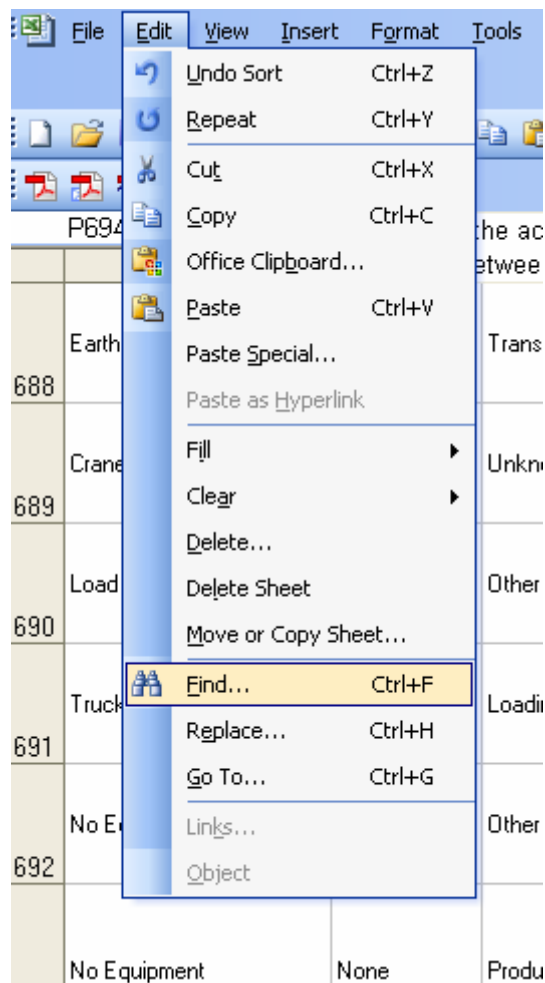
File Edit View Insert Format Tools

Undo Sort Ctrl+Z
Repeat Ctrl+Y
Cut Ctrl+X
Copy Ctrl+C
Office Clipboard...
Paste Ctrl+V
Paste Special...
Paste as Hyperlink
Fill
Clear
Delete...
Delete Sheet
Move or Copy Sheet...
Find... Ctrl+F
Replace... Ctrl+H
Go To... Ctrl+G
Links...
Object

P694
the ac
etwee
688 Earth Trans
689 Crane Unkn
690 Load Other
691 Truck Loadi
692 No E Other
No Equipment None Produ